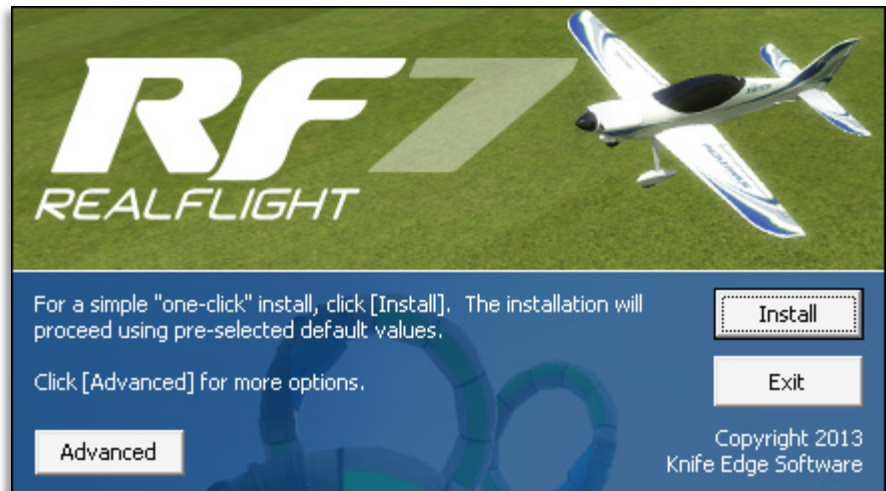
RF7
REALFLIGHT

For a simple "one-click" install, click [Install]. The installation will proceed using pre-selected default values.

Click [Advanced] for more options.

Install

Exit

Advanced

Copyright 2013
Knife Edge Software